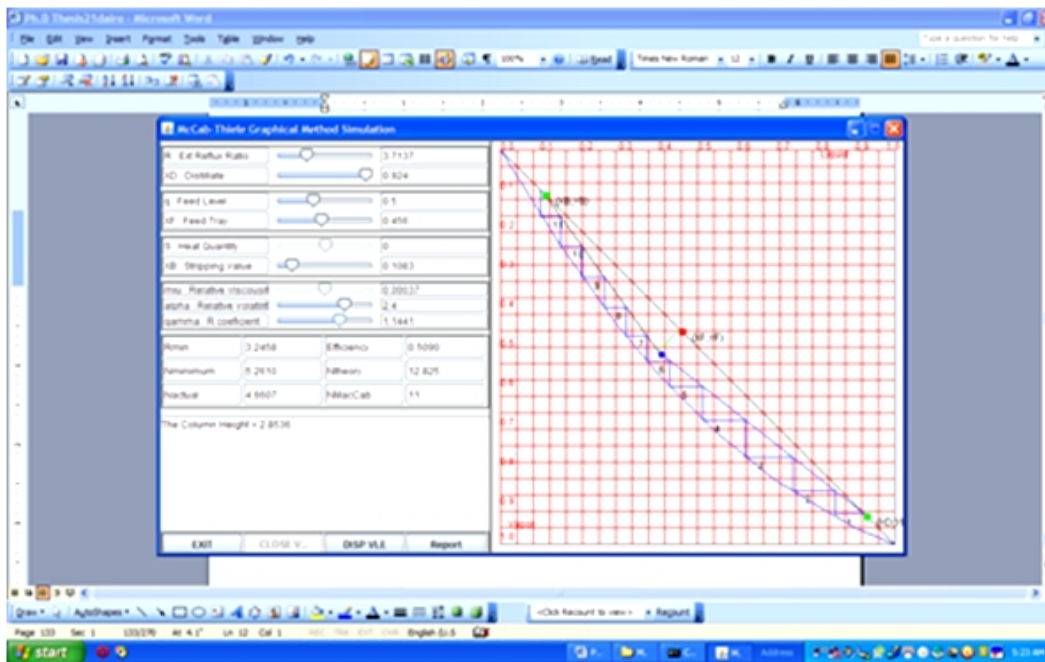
Ph.D Thesis21dairo - Microsoft Word

File Edit View Insert Format Tools Table Window Help

Type a question for help

Times New Roman 12

McCab-Thiele Graphical Method Simulation

| R. Ext Reflux Ratio | 3.7137 |
|---|---|
| XD. Distillate | 0.924 |

| q. Feed Level | 0.5 |
|---|---|
| XF. Feed Tray | 0.456 |

| S. Heat Quantity | 0 |
|---|---|
| XB. Stripping Value | 0.1063 |

| miu. Relative viscousit | 0.20037 |
|---|---|
| alpha. Relative volatilit | 2.4 |
| gamma. R coefficient | 1.1441 |

| Rmin | 3.2458 | Efficiency | 0.5090 |
|---|---|---|---|
| Nminimum | 5.2610 | Ntheori | 12.825 |
| Nactual | 4.6607 | NMacCab | 11 |

The Column Height = 2.8536

EXIT | CLOSE V... | DISP VLE | Report

0.0 0.1 0.2 0.3 0.4 0.5 0.6 0.7 0.8 0.9 1.0

Liquid

Vapor

(XB, YB)

(XF, YF)

(XD, D)

Draw AutoShapes

<Click Recount to view> Recount

Page 133 Sec 1 133/270 At 4.1" Ln 12 Col 1 REC TRK EXT OVR English (U.S

start

Address

5:23 AM